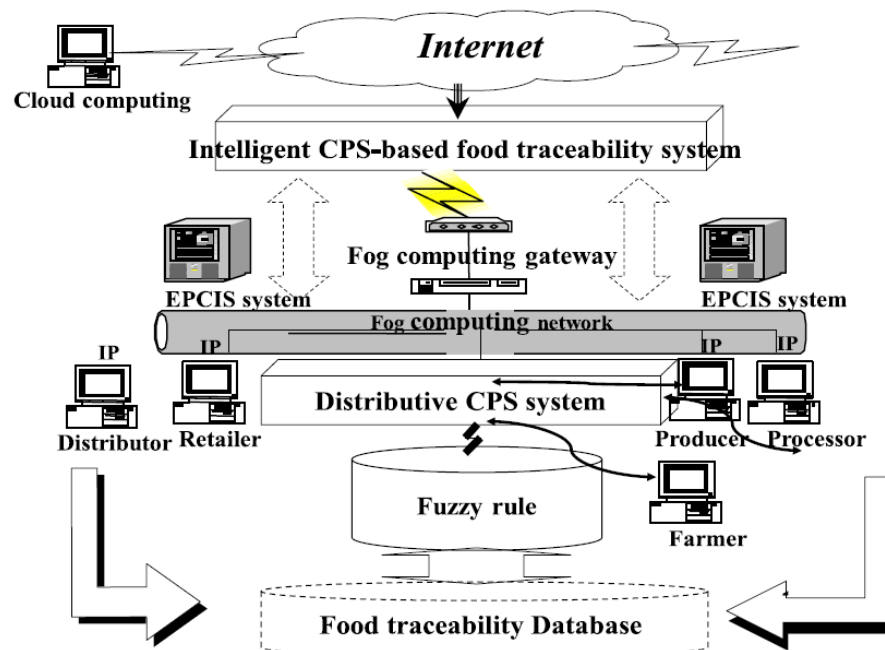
Internet

Cloud computing

Intelligent CPS-based food traceability system

Fog computing gateway

EPCIS system

EPCIS system

Fog computing network

IP

IP

IP

IP

Distributive CPS system

Distributor

Retailer

Producer

Processor

Fuzzy rule

Farmer

Food traceability Database